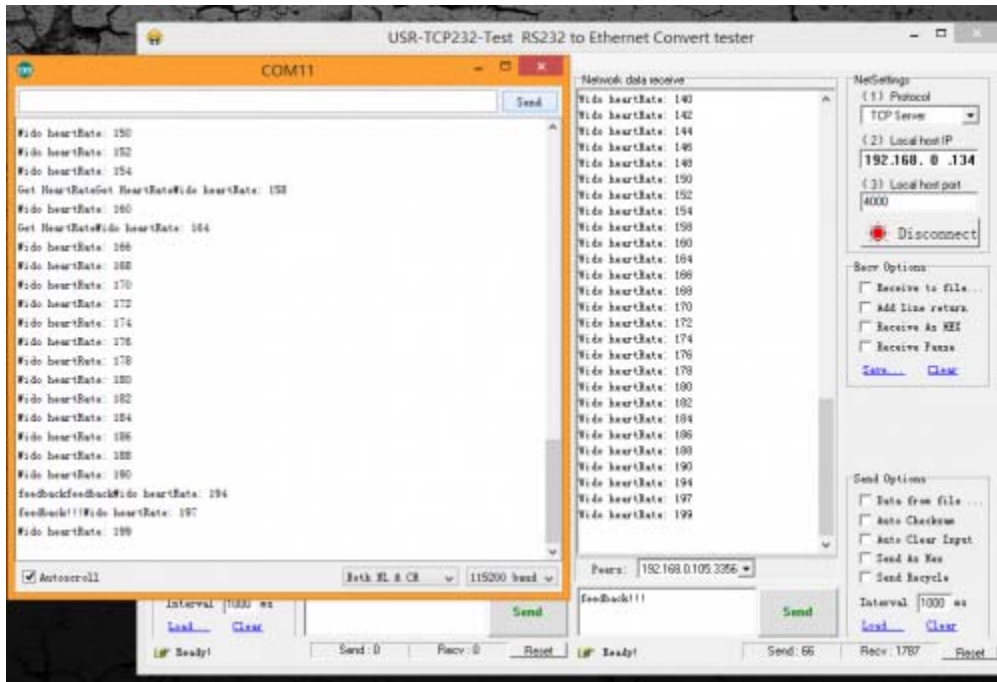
USR-TCP232-Test RS232 to Ethernet Convert tester

COM11

Send

Wido heartRate: 150
Wido heartRate: 152
Wido heartRate: 154
Get HeartRateGet HeartRateWido heartRate: 158
Wido heartRate: 160
Get HeartRateWido heartRate: 164
Wido heartRate: 166
Wido heartRate: 168
Wido heartRate: 170
Wido heartRate: 172
Wido heartRate: 174
Wido heartRate: 176
Wido heartRate: 178
Wido heartRate: 180
Wido heartRate: 182
Wido heartRate: 184
Wido heartRate: 186
Wido heartRate: 188
Wido heartRate: 190
feedbackfeedbackWido heartRate: 194
feedback!!!Wido heartRate: 197
Wido heartRate: 199

Autoscroll

Both NL & CR

115200 baud

Network data receive

Wido heartRate: 140
Wido heartRate: 142
Wido heartRate: 144
Wido heartRate: 146
Wido heartRate: 148
Wido heartRate: 150
Wido heartRate: 152
Wido heartRate: 154
Wido heartRate: 158
Wido heartRate: 160
Wido heartRate: 164
Wido heartRate: 166
Wido heartRate: 168
Wido heartRate: 170
Wido heartRate: 172
Wido heartRate: 174
Wido heartRate: 176
Wido heartRate: 178
Wido heartRate: 180
Wido heartRate: 182
Wido heartRate: 184
Wido heartRate: 186
Wido heartRate: 188
Wido heartRate: 190
Wido heartRate: 194
Wido heartRate: 197
Wido heartRate: 199

NetSettings
(1) Protocol
TCP Server
(2) Local host IP
192.168. 0 .134
(3) Local host port
4000
Disconnect

Recv Options
Receive to file...
Add line return
Receive As HEX
Receive Pause
Save... Clear

Send Options
Data from file ...
Auto Checksum
Auto Clear Input
Send As Hex
Send Recycle
Interval 1000 ms
Load... Clear

Peers: 192.168.0.105:3356

feedback!!!

Send

Interval 1000 ms
Load... Clear

Send

Ready!

Send : 0
Recv : 0
Reset

Ready!

Send: 66
Recv : 1787
Reset